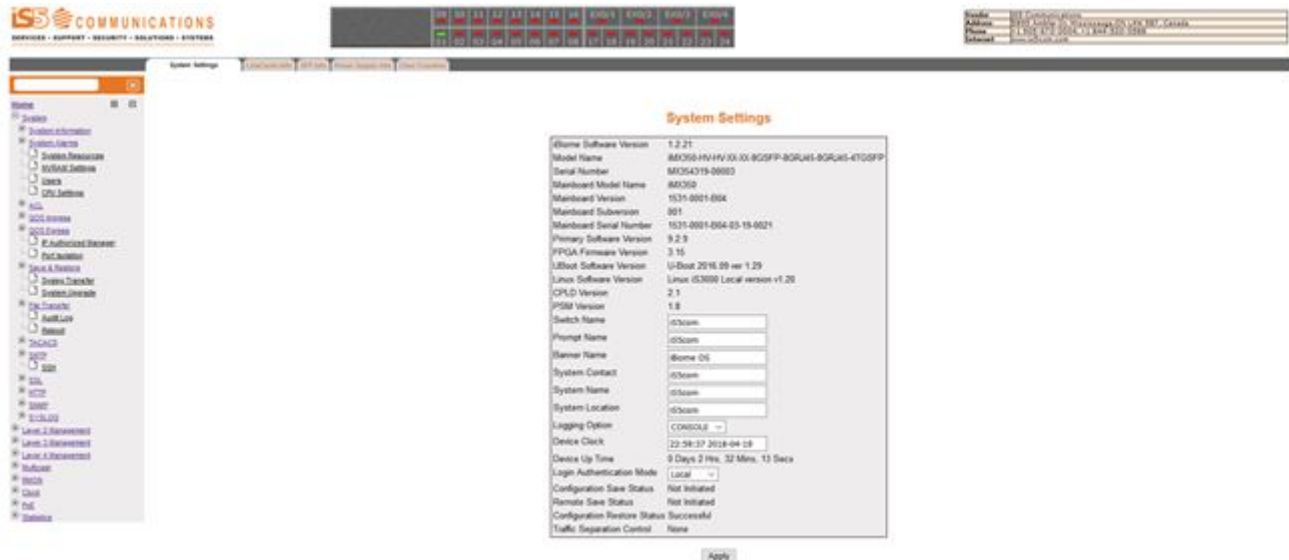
iS5 COMMUNICATIONS
SERVICES • SUPPORT • SECURITY • SOLUTIONS • SYSTEMS

| Vendor | iS5 Communications |
|---|---|
| Address | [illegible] |
| Phone | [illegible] |
| Internet | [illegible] |

System Settings

Home
System
System Information
System Alarms
System Resources
NVRAM Settings
Users
CPU Settings
ACL
QOS Ingress
QOS Egress
IP Authorized Manager
Port Isolation
Save & Restore
System Transfer
System Upgrade
File Transfer
Audit Log
Reboot
TACACS
SNTP
SSH
SSL
HTTP
SNMP
SYSLOG
Layer 2 Management
Layer 3 Management
Layer 4 Management
Multicast
IRIGB
Clock
PoE
Statistics

System Settings

| | |
|---|---|
| iBiome Software Version | 1.2.21 |
| Model Name | IMX350-HV-HV-XX-XX-8GSFP-8GRJ45-8GRJ45-4TGSFP |
| Serial Number | MX354319-00003 |
| Mainboard Model Name | iMX350 |
| Mainboard Version | 1531-0001-004 |
| Mainboard Subversion | 001 |
| Mainboard Serial Number | 1531-0001-004-03-19-0021 |
| Primary Software Version | 9.2.9 |
| FPGA Firmware Version | 3.15 |
| UBoot Software Version | U-Boot 2016.09 ver 1.29 |
| Linux Software Version | Linux iS3600 Local version v1.20 |
| CPLD Version | 2.1 |
| PSM Version | 1.8 |
| Switch Name | iS5com |
| Prompt Name | iS5com |
| Banner Name | iBiome OS |
| System Contact | iS5com |
| System Name | iS5com |
| System Location | iS5com |
| Logging Option | CONSOLE |
| Device Clock | 22:58:37 2018-04-19 |
| Device Up Time | 0 Days 2 Hrs, 32 Mins, 13 Secs |
| Login Authentication Mode | Local |
| Configuration Save Status | Not Initiated |
| Remote Save Status | Not Initiated |
| Configuration Restore Status | Successful |
| Traffic Separation Control | None |

Apply